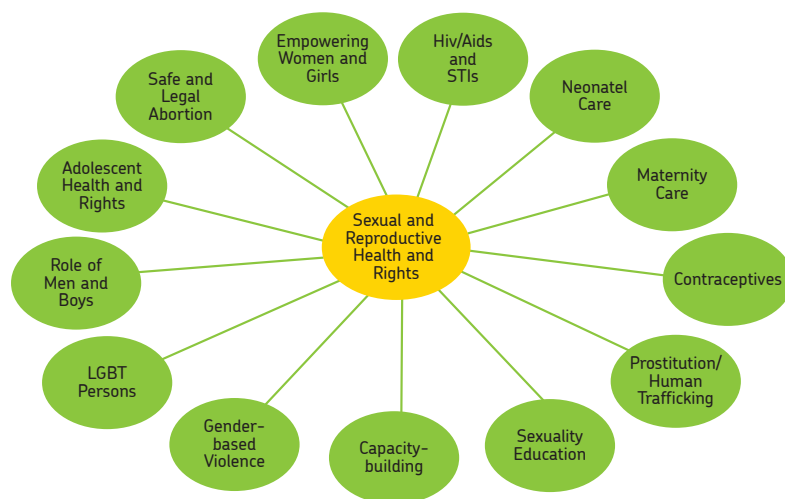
Sexual and Reproductive Health and Rights

Empowering Women and Girls

Hiv/Aids and STIs

Neonatel Care

Maternity Care

Contraceptives

Prostitution/ Human Trafficking

Sexuality Education

Capacity-building

Gender-based Violence

LGBT Persons

Role of Men and Boys

Adolescent Health and Rights

Safe and Legal Abortion